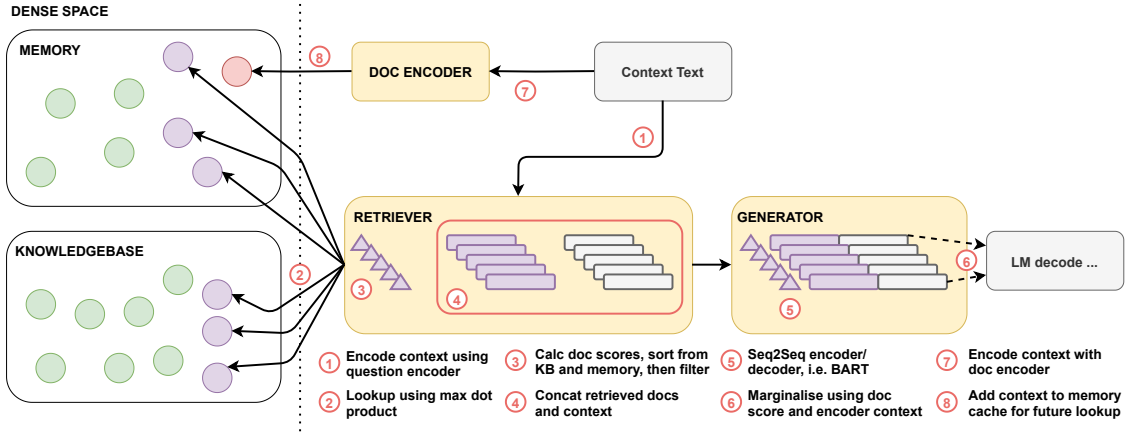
DENSE SPACE

MEMORY

KNOWLEDGEBASE

8

DOC ENCODER

7

Context Text

1

RETRIEVER

3

4

2

GENERATOR

5

6

LM decode ...

1 Encode context using question encoder

2 Lookup using max dot product

3 Calc doc scores, sort from KB and memory, then filter

4 Concat retrieved docs and context

5 Seq2Seq encoder/decoder, i.e. BART

6 Marginalise using doc score and encoder context

7 Encode context with doc encoder

8 Add context to memory cache for future lookup